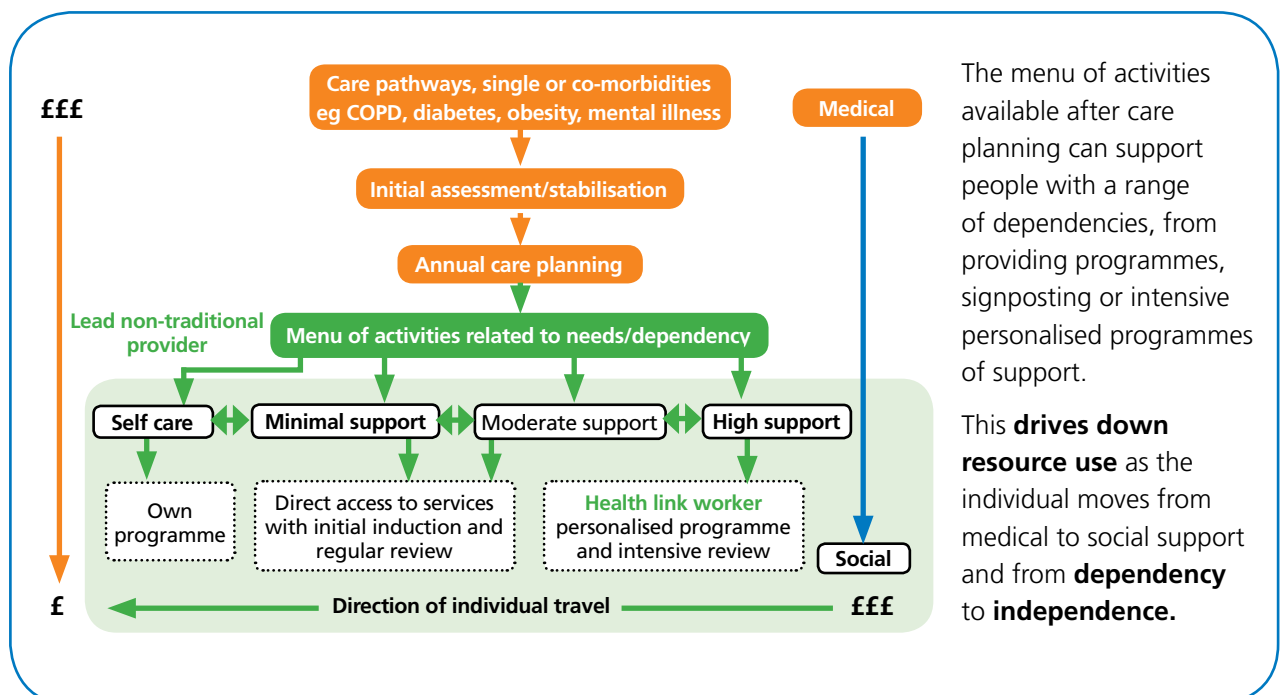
£££

Care pathways, single or co-morbidities eg COPD, diabetes, obesity, mental illness

Medical

Initial assessment/stabilisation

Annual care planning

Lead non-traditional provider

Menu of activities related to needs/dependency

Self care

Minimal support

Moderate support

High support

Own programme

Direct access to services with initial induction and regular review

Health link worker personalised programme and intensive review

Social

£

Direction of individual travel

£££

The menu of activities available after care planning can support people with a range of dependencies, from providing programmes, signposting or intensive personalised programmes of support.

This **drives down resource use** as the individual moves from medical to social support and from **dependency** to **independence.**